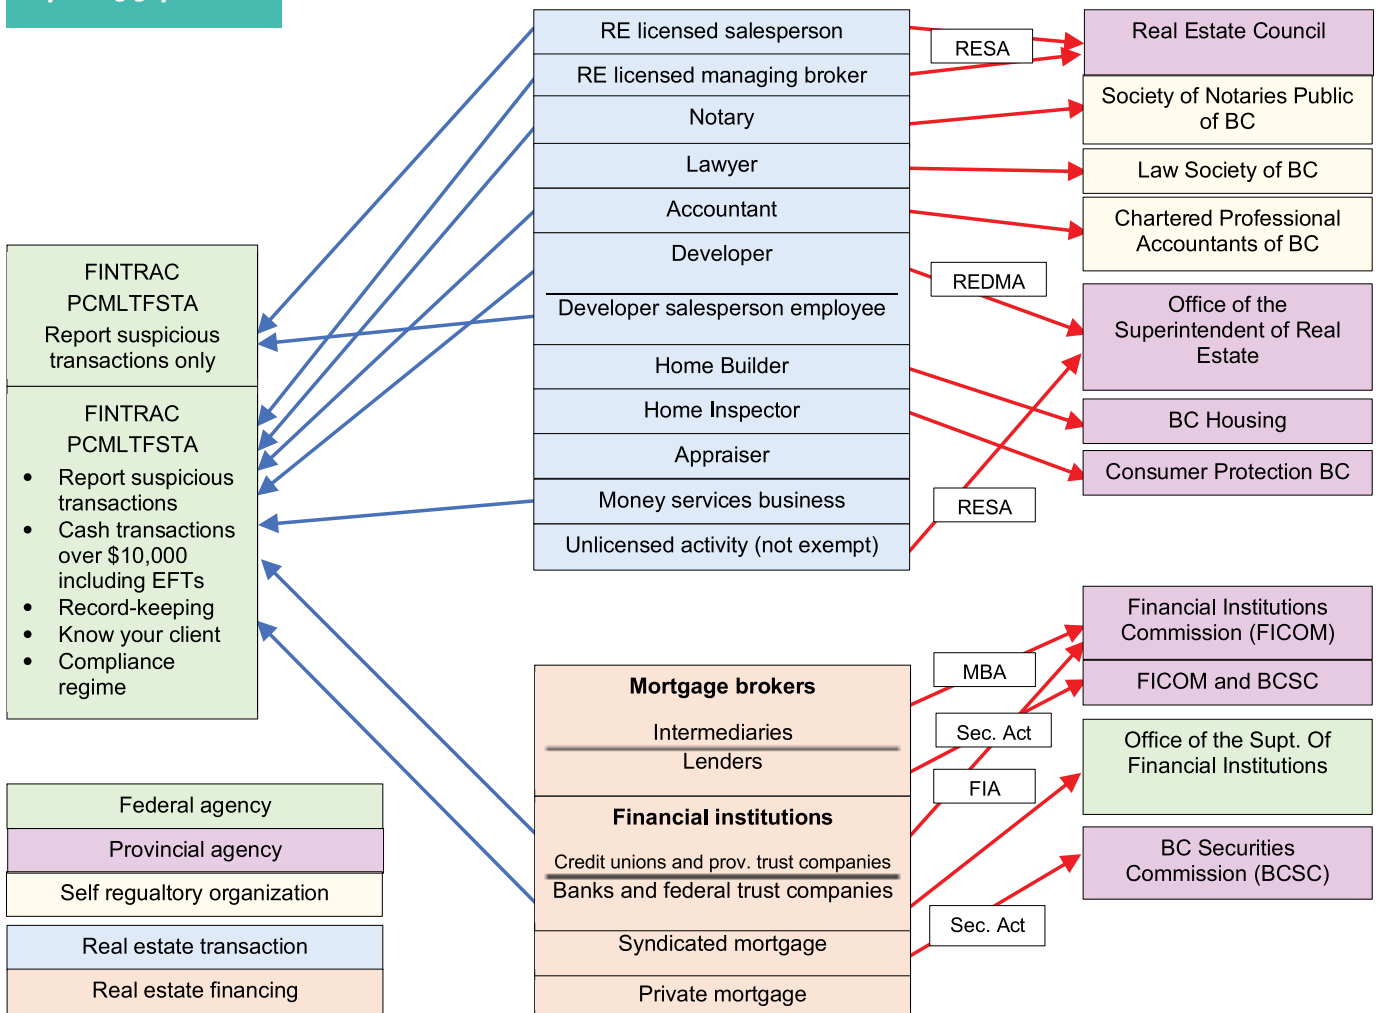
FINTRAC
PCMLTFSTA
Report suspicious transactions only

FINTRAC
PCMLTFSTA
- Report suspicious transactions
- Cash transactions over $10,000 including EFTs
- Record-keeping
- Know your client
- Compliance regime

Federal agency
Provincial agency
Self regualtory organization
Real estate transaction
Real estate financing

RE licensed salesperson
RE licensed managing broker
Notary
Lawyer
Accountant
Developer
Developer salesperson employee
Home Builder
Home Inspector
Appraiser
Money services business
Unlicensed activity (not exempt)

**Mortgage brokers**
Intermediaries
Lenders
**Financial institutions**
Credit unions and prov. trust companies
Banks and federal trust companies
Syndicated mortgage
Private mortgage

RESA
REDMA
RESA
MBA
Sec. Act
FIA
Sec. Act

Real Estate Council
Society of Notaries Public of BC
Law Society of BC
Chartered Professional Accountants of BC
Office of the Superintendent of Real Estate
BC Housing
Consumer Protection BC
Financial Institutions Commission (FICOM)
FICOM and BCSC
Office of the Supt. Of Financial Institutions
BC Securities Commission (BCSC)